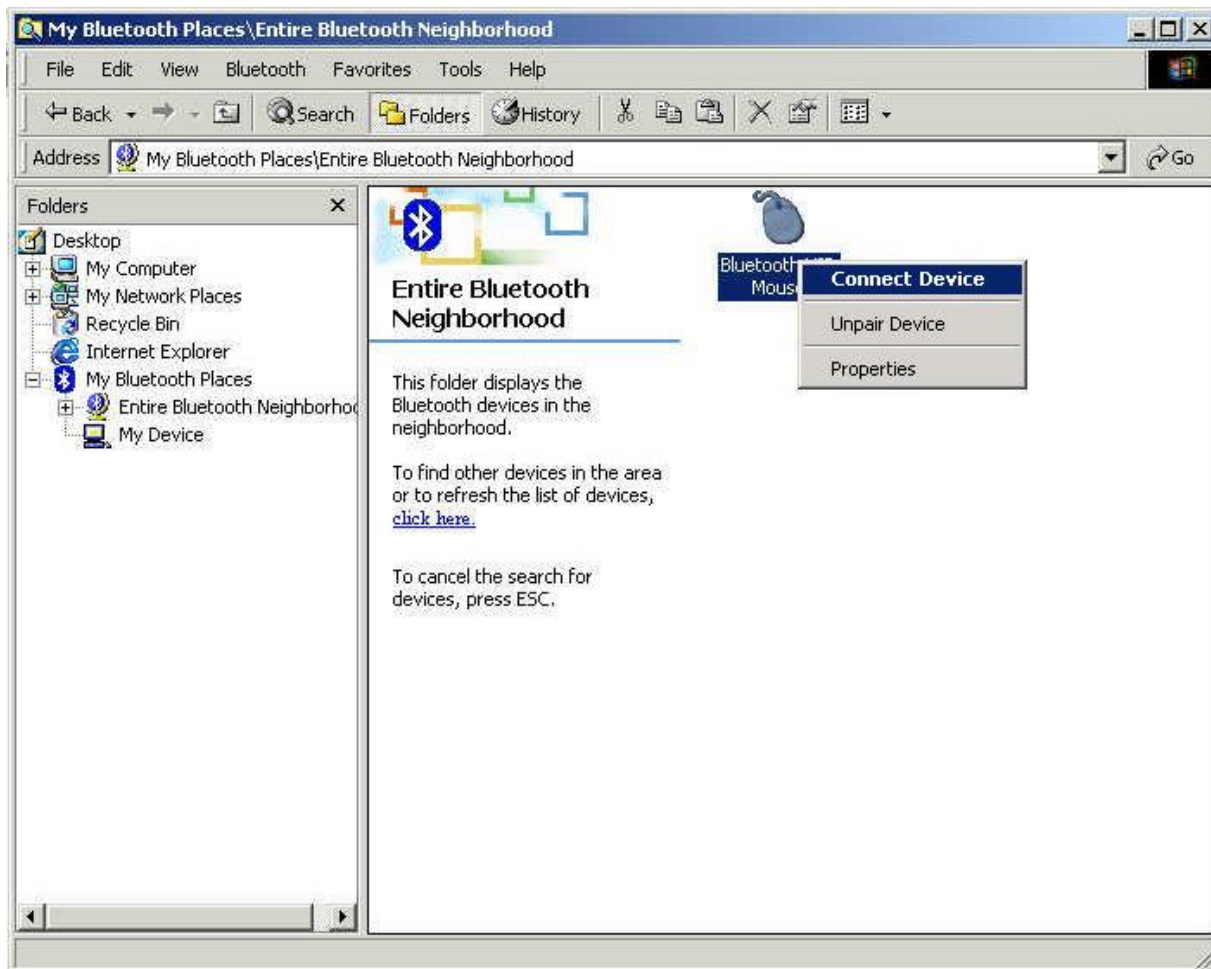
My Bluetooth Places\Entire Bluetooth Neighborhood

File Edit View Bluetooth Favorites Tools Help

Back Search Folders History

Address My Bluetooth Places\Entire Bluetooth Neighborhood Go

Folders ×

Desktop
My Computer
My Network Places
Recycle Bin
Internet Explorer
My Bluetooth Places
Entire Bluetooth Neighborho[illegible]
My Device

Entire Bluetooth Neighborhood

This folder displays the Bluetooth devices in the neighborhood.

To find other devices in the area or to refresh the list of devices, click here.

To cancel the search for devices, press ESC.

Bluetooth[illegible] Mous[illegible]

Connect Device
Unpair Device
Properties